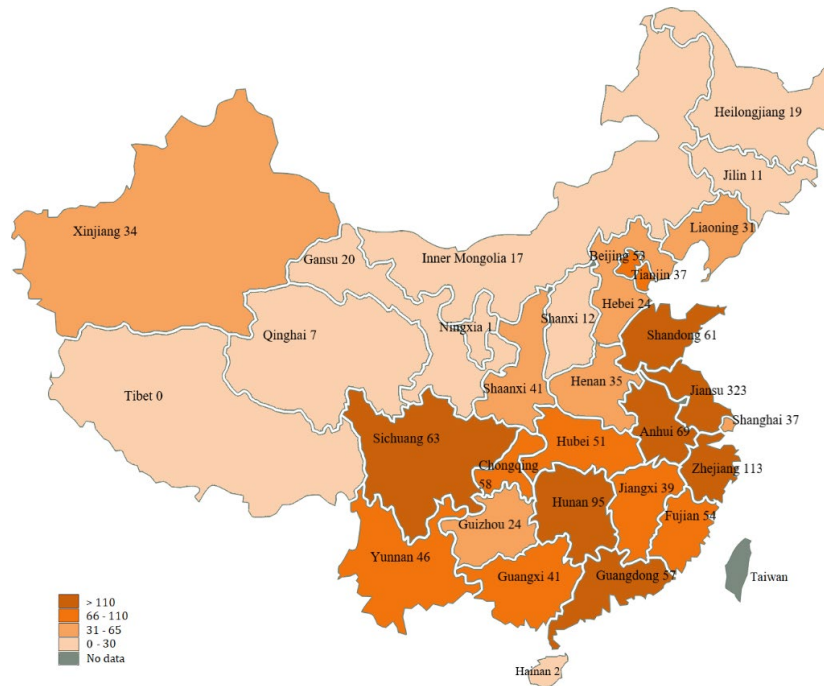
Heilongjiang 19
Jilin 11
Xinjiang 34
Liaoning 31
Gansu 20
Inner Mongolia 17
Beijing 53
Tianjin 37
Hebei 24
Qinghai 7
Ningxia 1
Shanxi 12
Shandong 61
Tibet 0
Shaanxi 41
Henan 35
Jiansu 323
Shanghai 37
Sichuang 63
Hubei 51
Anhui 69
Chongqing 58
Zhejiang 113
Jiangxi 39
Hunan 95
Guizhou 24
Fujian 54
Yunnan 46
Taiwan
Guangxi 41
Guangdong 57
Hainan 2

> 110
66 - 110
31 - 65
0 - 30
No data